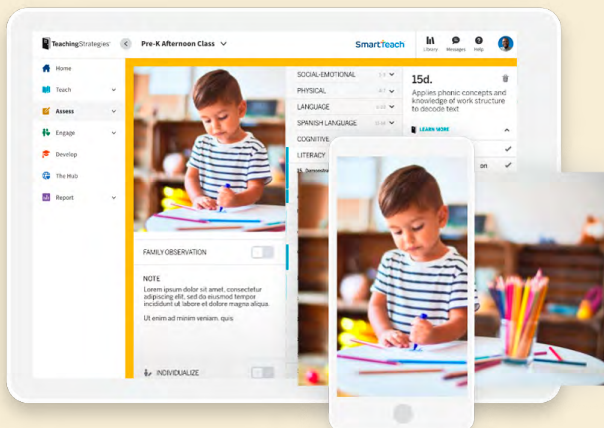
TeachingStrategies

Pre-K Afternoon Class

SmartTeach

Library Messages Help

Home

Teach

Assess

Engage

Develop

The Hub

Report

SOCIAL-EMOTIONAL

PHYSICAL

LANGUAGE

SPANISH LANGUAGE

COGNITIVE

LITERACY

15d.

Applies phonic concepts and knowledge of work structure to decode text

LEARN MORE

on

FAMILY OBSERVATION

NOTE

Lorem ipsum dolor sit amet, consectetur adipiscing elit, sed do eiusmod tempor incididunt ut labore et dolore magna aliqua.

Ut enim ad minim veniam, quis

INDIVIDUALIZE